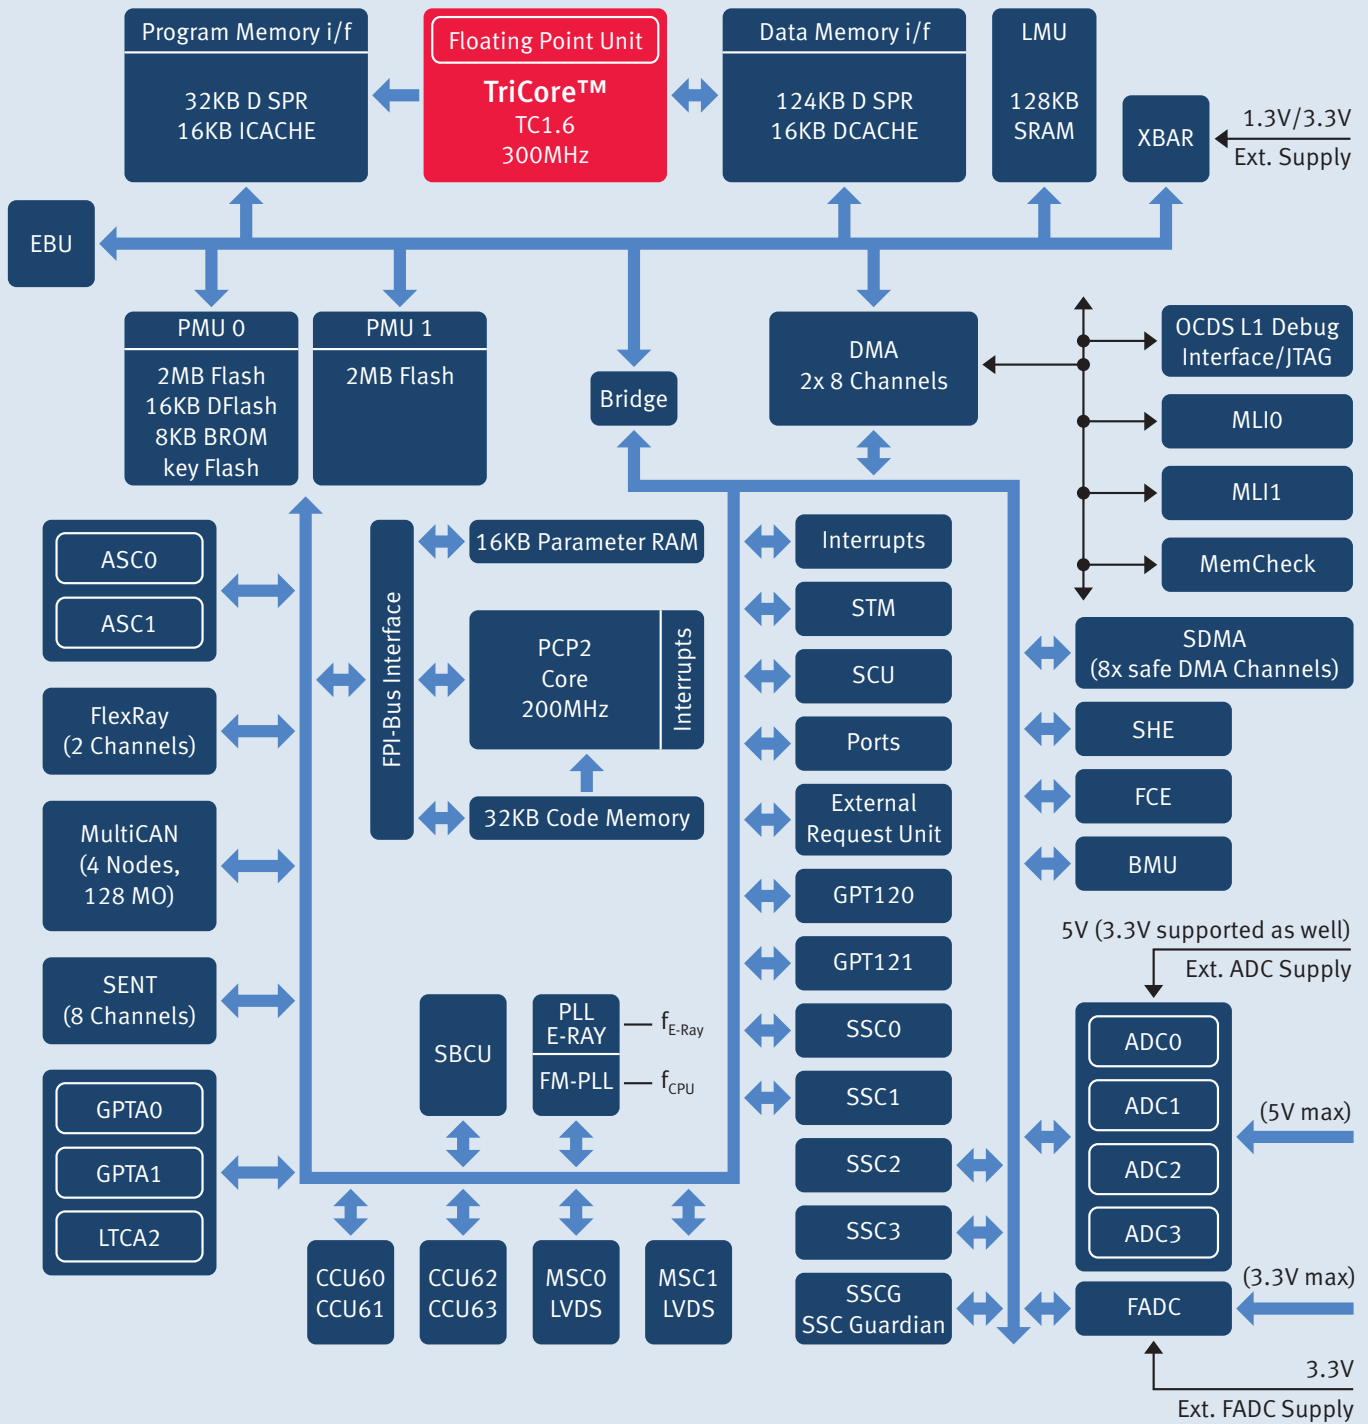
Program Memory i/f
32KB D SPR
16KB ICACHE

Floating Point Unit
TriCore™
TC1.6
300MHz

Data Memory i/f
124KB D SPR
16KB DCACHE

LMU
128KB
SRAM

XBAR

1.3V/3.3V
Ext. Supply

EBU

PMU 0
2MB Flash
16KB DFlash
8KB BROM
key Flash

PMU 1
2MB Flash

Bridge

DMA
2x 8 Channels

OCDS L1 Debug
Interface/JTAG

MLI0

MLI1

MemCheck

ASC0

ASC1

FlexRay
(2 Channels)

MultiCAN
(4 Nodes,
128 MO)

SENT
(8 Channels)

GPTA0

GPTA1

LTCA2

FPI-Bus Interface

16KB Parameter RAM

PCP2
Core
200MHz

Interrupts

32KB Code Memory

SBCU

PLL
E-RAY

FM-PLL

$f_{E\text{-}Ray}$

$f_{CPU}$

Interrupts

STM

SCU

Ports

External
Request Unit

GPT120

GPT121

SSC0

SSC1

SSC2

SSC3

SSCG
SSC Guardian

SDMA
(8x safe DMA Channels)

SHE

FCE

BMU

5V (3.3V supported as well)
Ext. ADC Supply

ADC0

ADC1

ADC2

ADC3

(5V max)

(3.3V max)

FADC

3.3V
Ext. FADC Supply

CCU60
CCU61

CCU62
CCU63

MSC0
LVDS

MSC1
LVDS